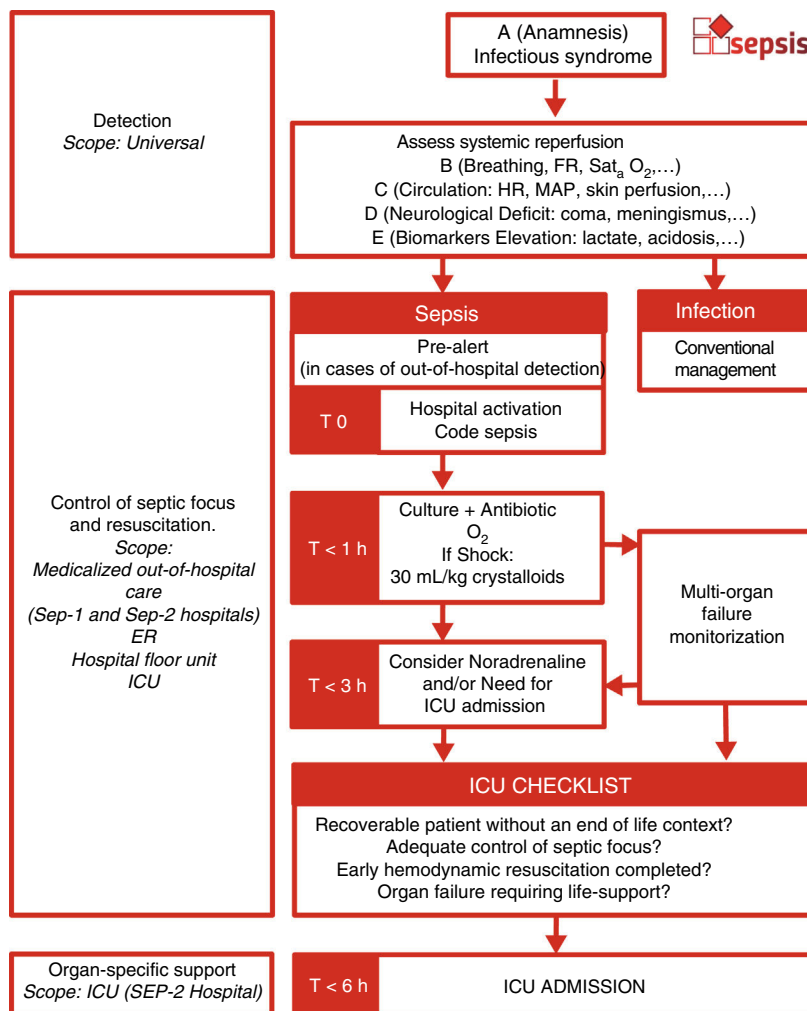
Detection
*Scope: Universal*

A (Anamnesis)
Infectious syndrome

sepsis

Assess systemic reperfusion
B (Breathing, FR, Sat$_a$ $O_2$,…)
C (Circulation: HR, MAP, skin perfusion,…)
D (Neurological Deficit: coma, meningismus,…)
E (Biomarkers Elevation: lactate, acidosis,…)

Control of septic focus and resuscitation.
*Scope:*
*Medicalized out-of-hospital care*
*(Sep-1 and Sep-2 hospitals)*
*ER*
*Hospital floor unit*
*ICU*

Sepsis

Pre-alert
(in cases of out-of-hospital detection)

Infection

Conventional management

T 0

Hospital activation
Code sepsis

T < 1 h

Culture + Antibiotic
$O_2$
If Shock:
30 mL/kg crystalloids

Multi-organ failure monitorization

T < 3 h

Consider Noradrenaline and/or Need for ICU admission

ICU CHECKLIST

Recoverable patient without an end of life context?
Adequate control of septic focus?
Early hemodynamic resuscitation completed?
Organ failure requiring life-support?

Organ-specific support
*Scope: ICU (SEP-2 Hospital)*

T < 6 h

ICU ADMISSION